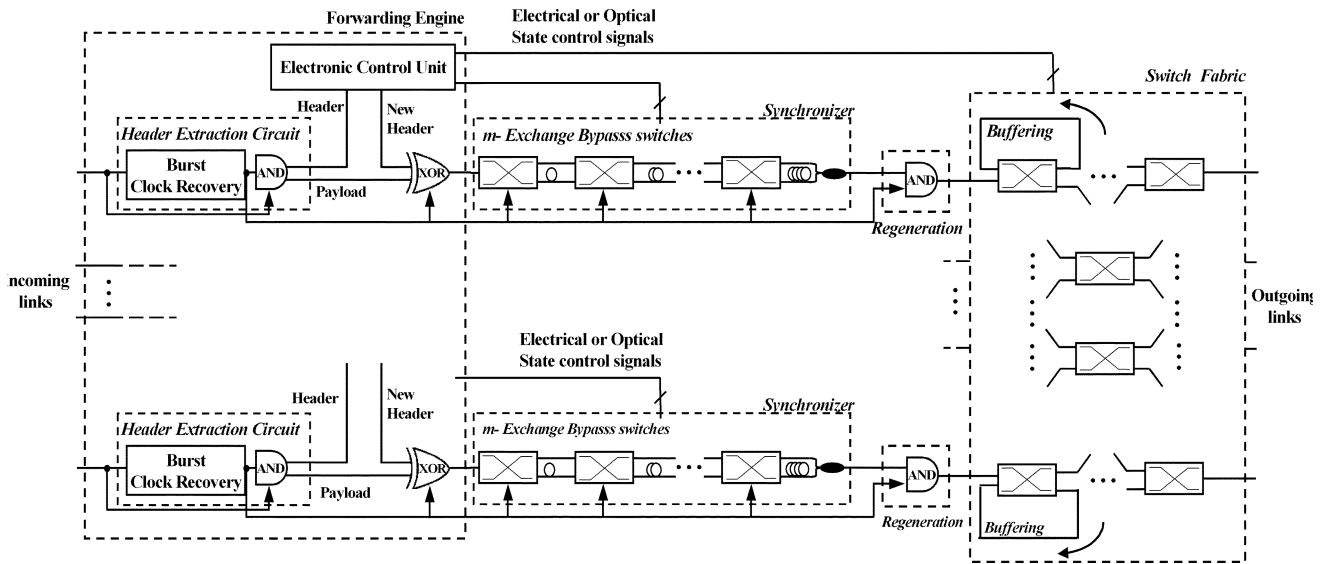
Forwarding Engine

Electrical or Optical
State control signals

Electronic Control Unit

Switch Fabric

Header

New Header

Synchronizer

Header Extraction Circuit

m- Exchange Bypasss switches

Buffering

Burst Clock Recovery

AND

Payload

XOR

AND

Regeneration

ncoming links

Outgoing links

Electrical or Optical
State control signals

Header

New Header

Synchronizer

Header Extraction Circuit

m- Exchange Bypasss switches

Burst Clock Recovery

AND

Payload

XOR

AND

Regeneration

Buffering